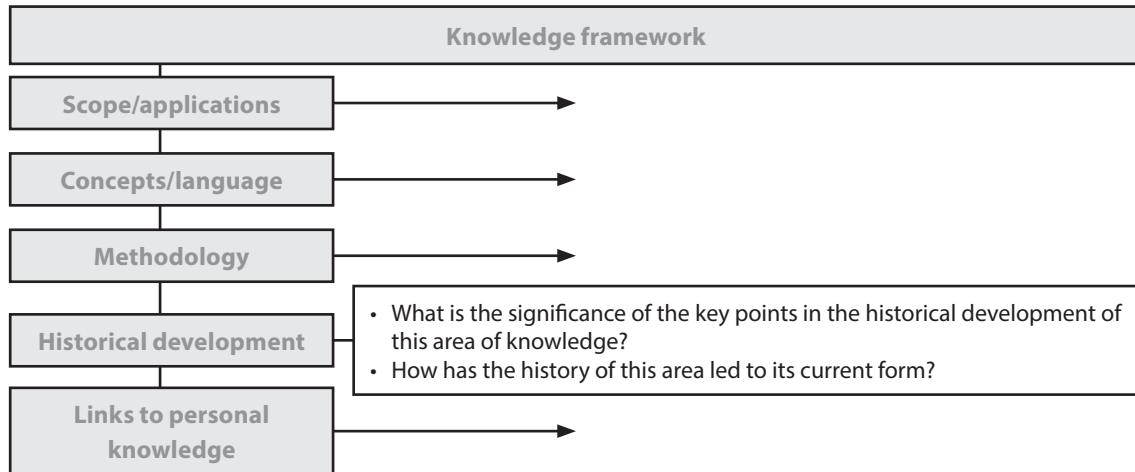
Knowledge framework

Scope/applications

Concepts/language

Methodology

Historical development

- What is the significance of the key points in the historical development of this area of knowledge?
- How has the history of this area led to its current form?

Links to personal knowledge